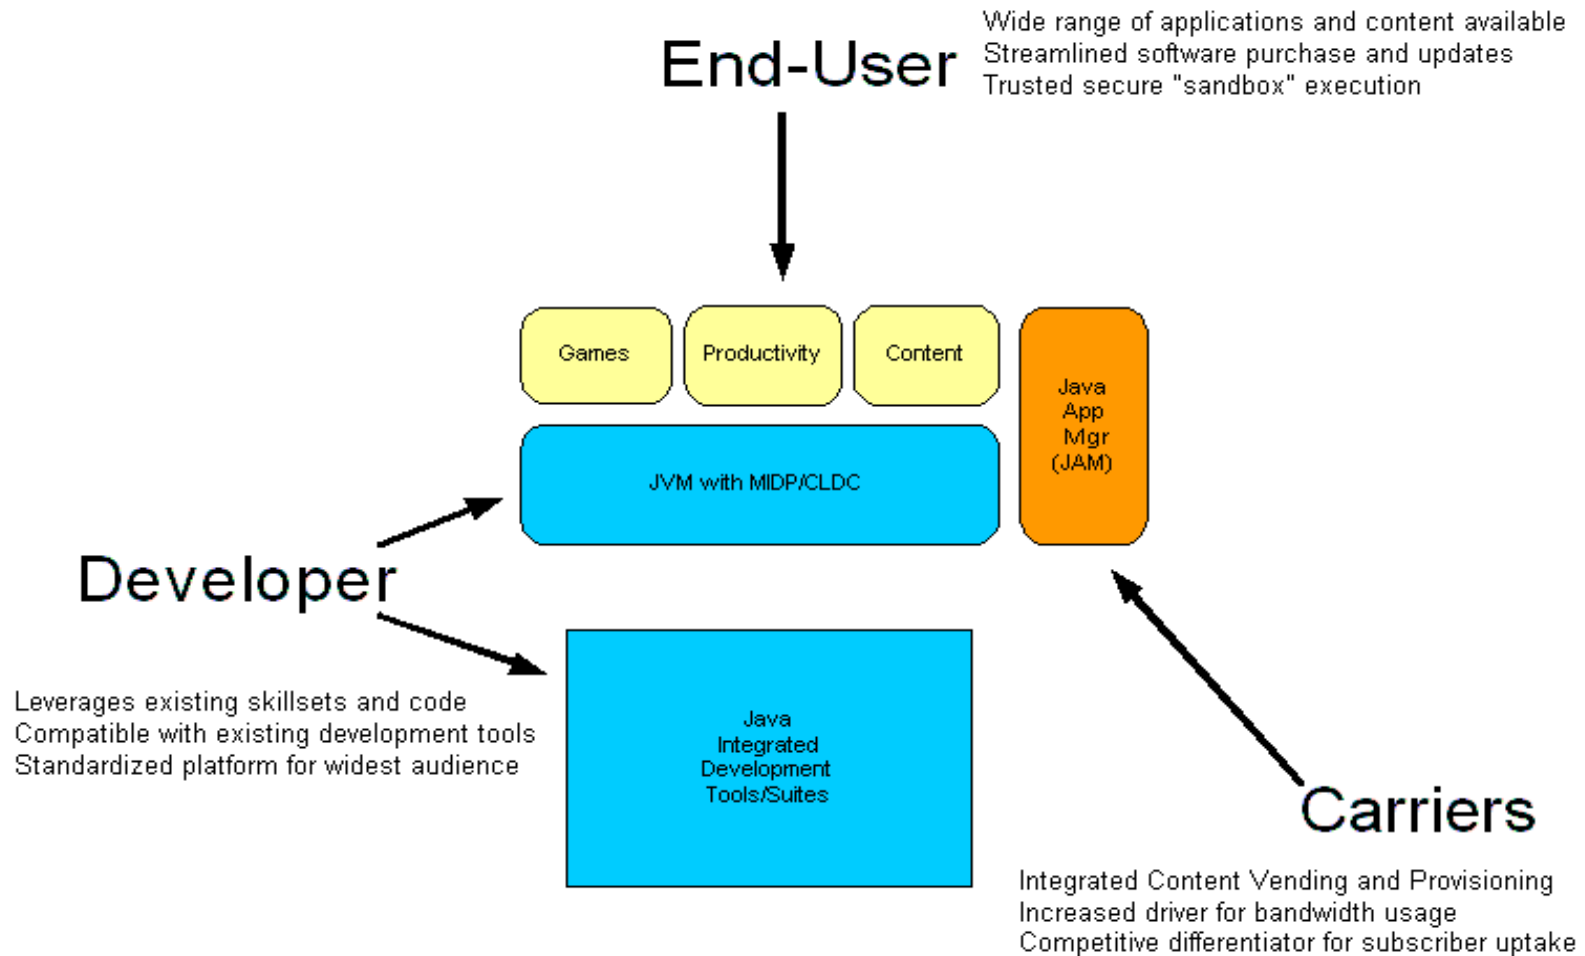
End-User

Wide range of applications and content available
Streamlined software purchase and updates
Trusted secure "sandbox" execution

Games

Productivity

Content

Java App Mgr (JAM)

JVM with MIDP/CLDC

Developer

Leverages existing skillsets and code
Compatible with existing development tools
Standardized platform for widest audience

Java Integrated Development Tools/Suites

Carriers

Integrated Content Vending and Provisioning
Increased driver for bandwidth usage
Competitive differentiator for subscriber uptake